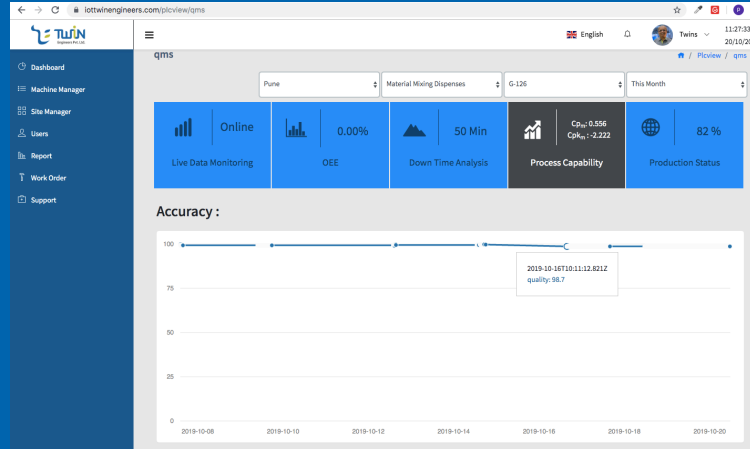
iottwinengineers.com/plcview/qms

TWIN Engineers Pvt. Ltd.

English

Twins

11:27:33
20/10/20

qms

Plcview / qms

Dashboard
Machine Manager
Site Manager
Users
Report
Work Order
Support

Pune
Material Mixing Dispenses
G-126
This Month

Online
Live Data Monitoring

0.00%
OEE

50 Min
Down Time Analysis

$Cp_m$: 0.556
$Cpk_m$: -2.222
Process Capability

82 %
Production Status

Accuracy :

100
75
50
25
0

2019-10-16T10:11:12.821Z
quality: 98.7

2019-10-08
2019-10-10
2019-10-12
2019-10-14
2019-10-16
2019-10-18
2019-10-20